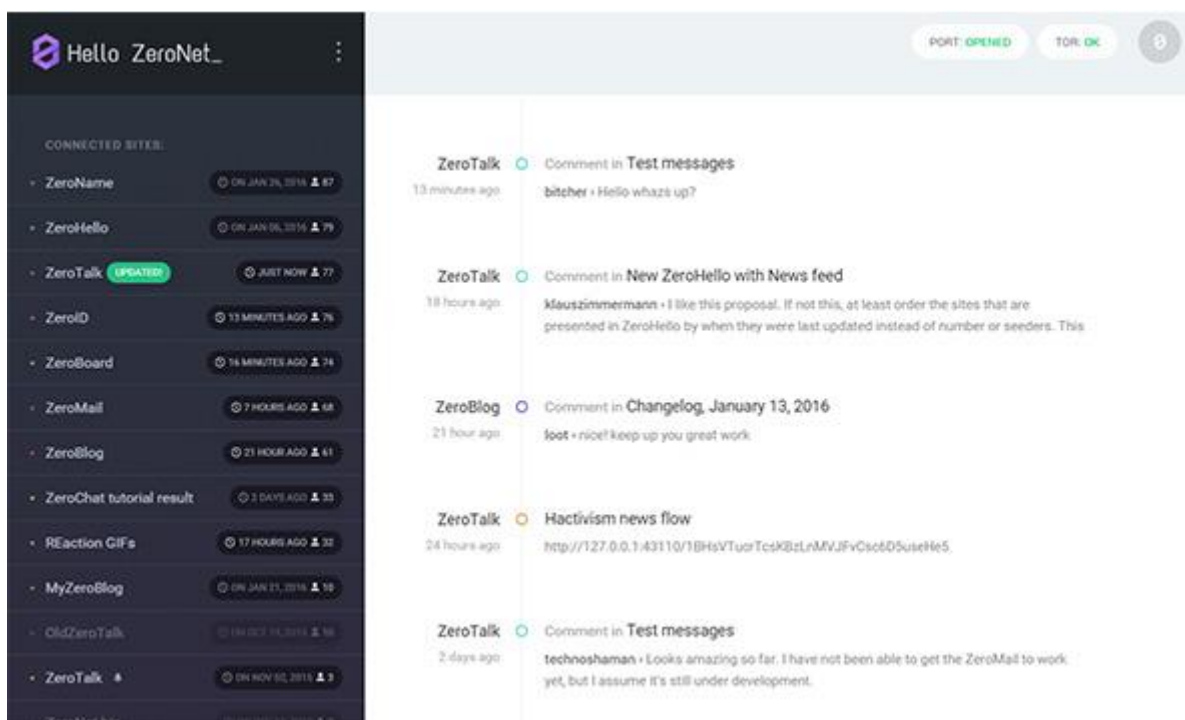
Hello ZeroNet_

PORT: OPENED
TOR: OK

CONNECTED SITES:
- ZeroName ON JAN 26, 2016 87
- ZeroHello ON JAN 06, 2016 79
- ZeroTalk UPDATED! JUST NOW 77
- ZeroID 13 MINUTES AGO 76
- ZeroBoard 16 MINUTES AGO 74
- ZeroMail 7 HOURS AGO 68
- ZeroBlog 21 HOUR AGO 61
- ZeroChat tutorial result 3 DAYS AGO 33
- REaction GIFs 17 HOURS AGO 32
- MyZeroBlog ON JAN 21, 2016 10
- OldZeroTalk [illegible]
- ZeroTalk ON NOV 02, 2015 3

ZeroTalk
13 minutes ago
Comment in Test messages
bitcher › Hello whazs up?

ZeroTalk
18 hours ago
Comment in New ZeroHello with News feed
klauszimmermann › I like this proposal. If not this, at least order the sites that are presented in ZeroHello by when they were last updated instead of number or seeders. This

ZeroBlog
21 hour ago
Comment in Changelog, January 13, 2016
loot › nice! keep up you great work

ZeroTalk
24 hours ago
Hactivism news flow
http://127.0.0.1:43110/1BHsVTuorTcsKBzLnMVJFvCsc6D5useHe5

ZeroTalk
2 days ago
Comment in Test messages
technoshaman › Looks amazing so far. I have not been able to get the ZeroMail to work yet, but I assume it's still under development.